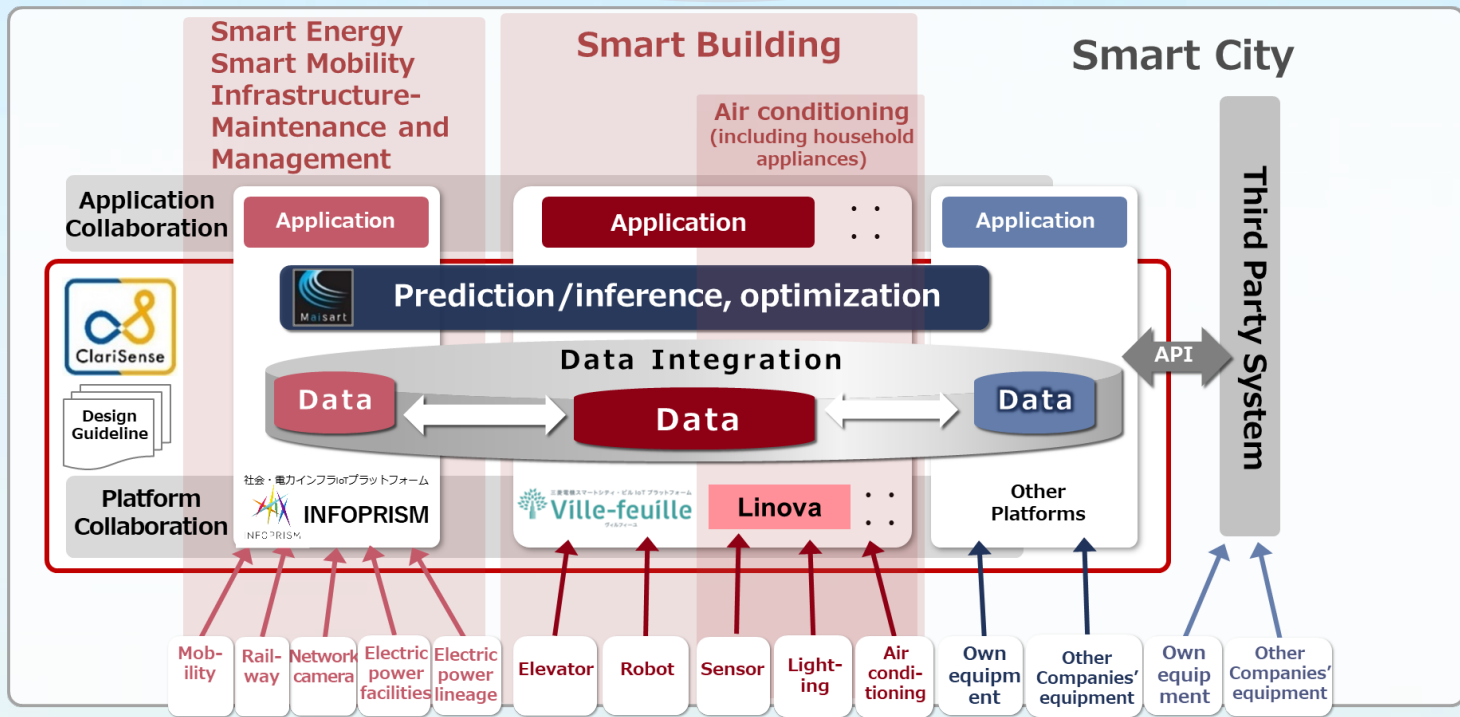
Smart Energy
Smart Mobility
Infrastructure-Maintenance and Management

Smart Building

Air conditioning
(including household appliances)

Smart City

Application Collaboration

Application

Application

Application

Third Party System

Maisart

Prediction/inference, optimization

ClariSense

Design Guideline

Data Integration

Data

Data

Data

API

Platform Collaboration

社会・電力インフラIoTプラットフォーム
INFOPRISM
INFOPRISM

三菱電機スマートシティ・ビルIoTプラットフォーム
Ville-feuille
ヴィルフィーユ

Linova

Other Platforms

Mobility

Railway

Network camera

Electric power facilities

Electric power lineage

Elevator

Robot

Sensor

Lighting

Air conditioning

Own equipment

Other Companies' equipment

Own equipment

Other Companies' equipment